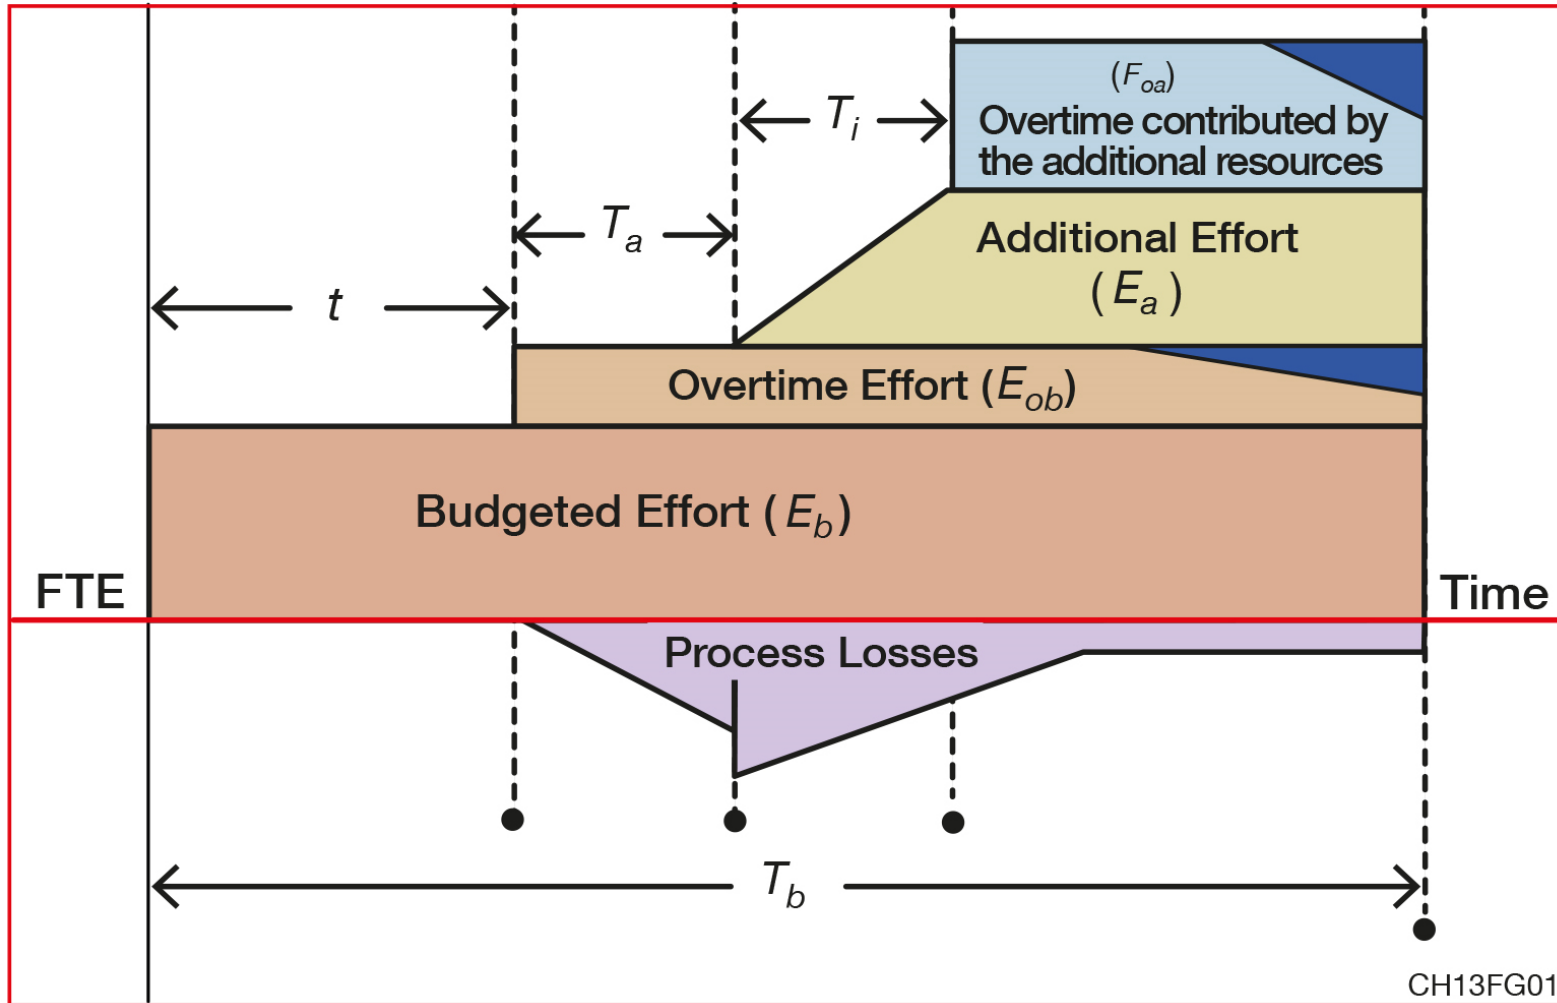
$T_i$

$(F_{oa})$
Overtime contributed by the additional resources

$T_a$

Additional Effort
$(E_a)$

$t$

Overtime Effort $(E_{ob})$

Budgeted Effort $(E_b)$

FTE

Time

Process Losses

$T_b$

CH13FG01